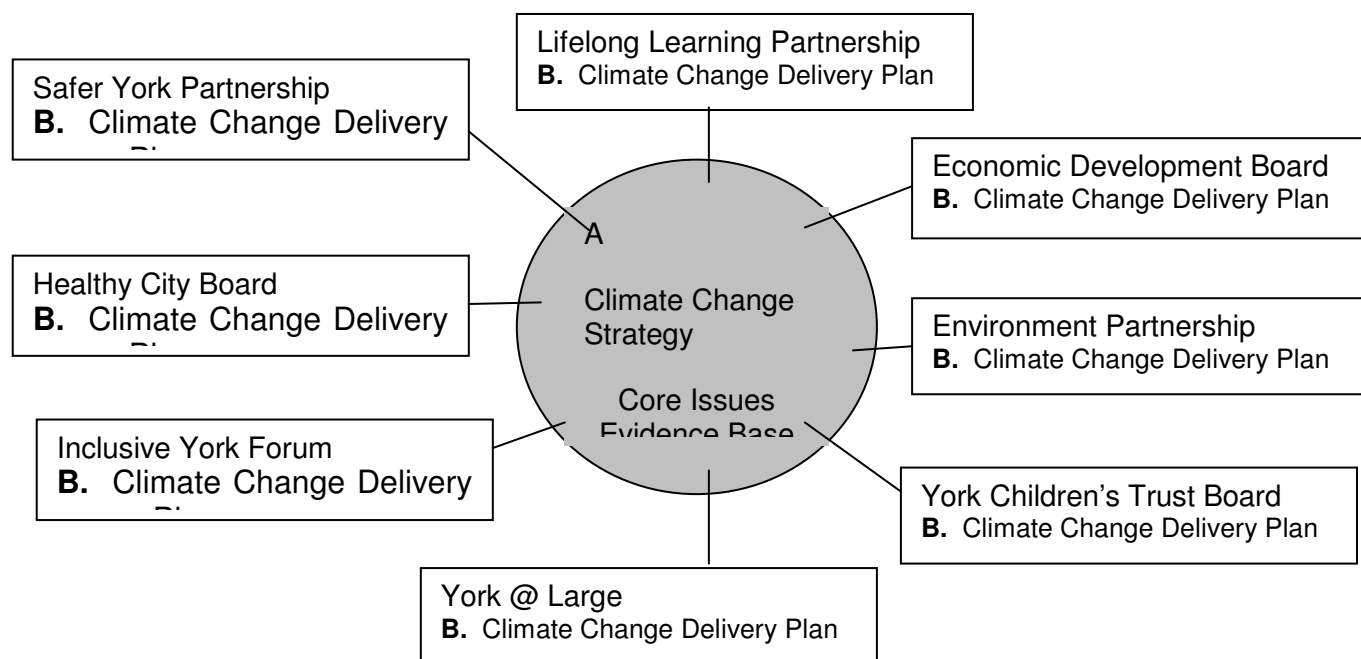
Lifelong Learning Partnership
**B.** Climate Change Delivery Plan

Safer York Partnership
**B.** Climate Change Delivery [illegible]

Economic Development Board
**B.** Climate Change Delivery Plan

A

Climate Change Strategy

Core Issues
Evidence Base

Healthy City Board
**B.** Climate Change Delivery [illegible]

Environment Partnership
**B.** Climate Change Delivery Plan

Inclusive York Forum
**B.** Climate Change Delivery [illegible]

York Children's Trust Board
**B.** Climate Change Delivery Plan

York @ Large
**B.** Climate Change Delivery Plan